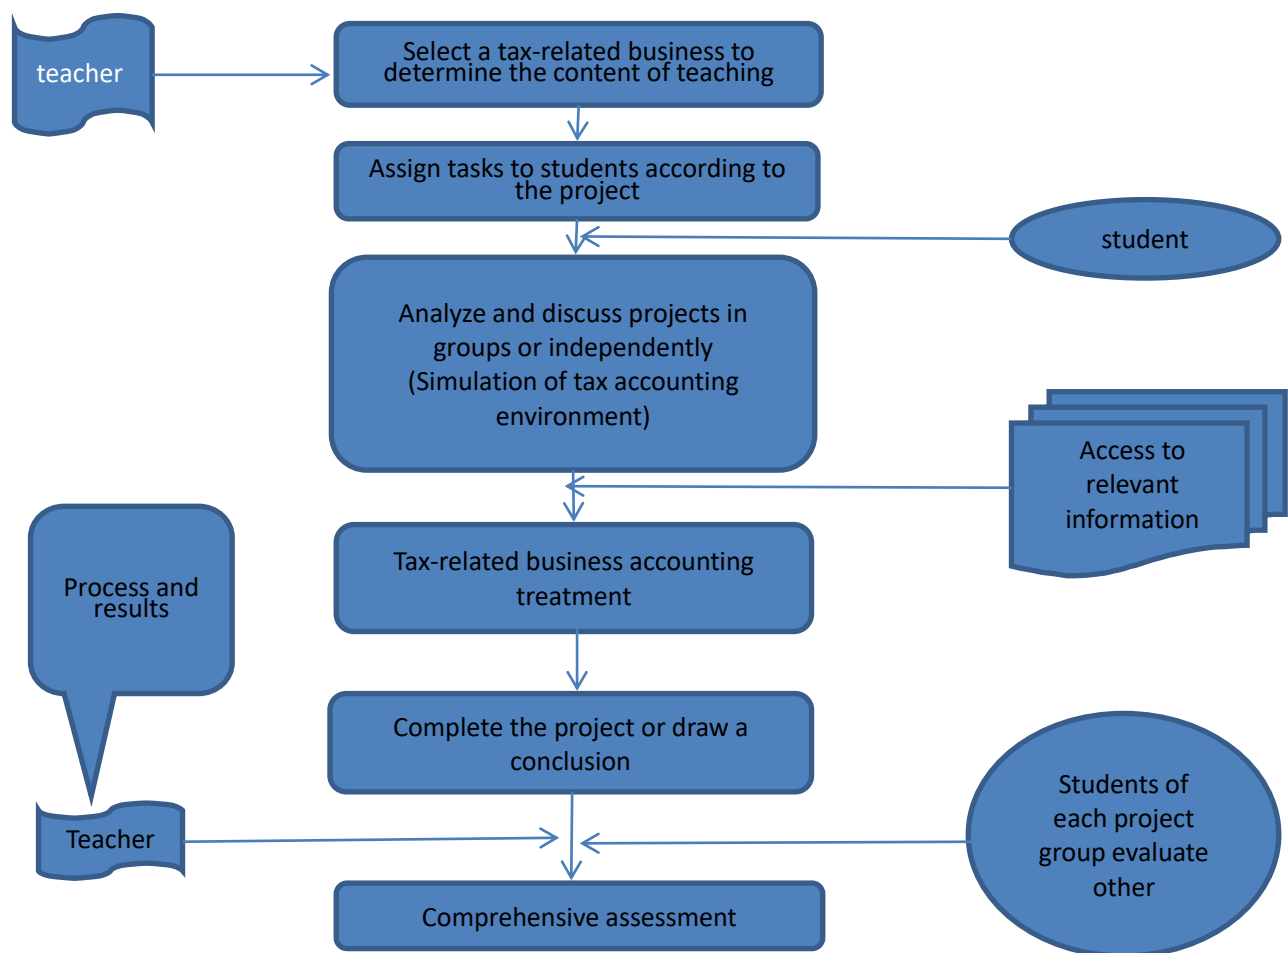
teacher

Select a tax-related business to determine the content of teaching

Assign tasks to students according to the project

student

Analyze and discuss projects in groups or independently (Simulation of tax accounting environment)

Access to relevant information

Process and results

Tax-related business accounting treatment

Complete the project or draw a conclusion

Teacher

Students of each project group evaluate other

Comprehensive assessment